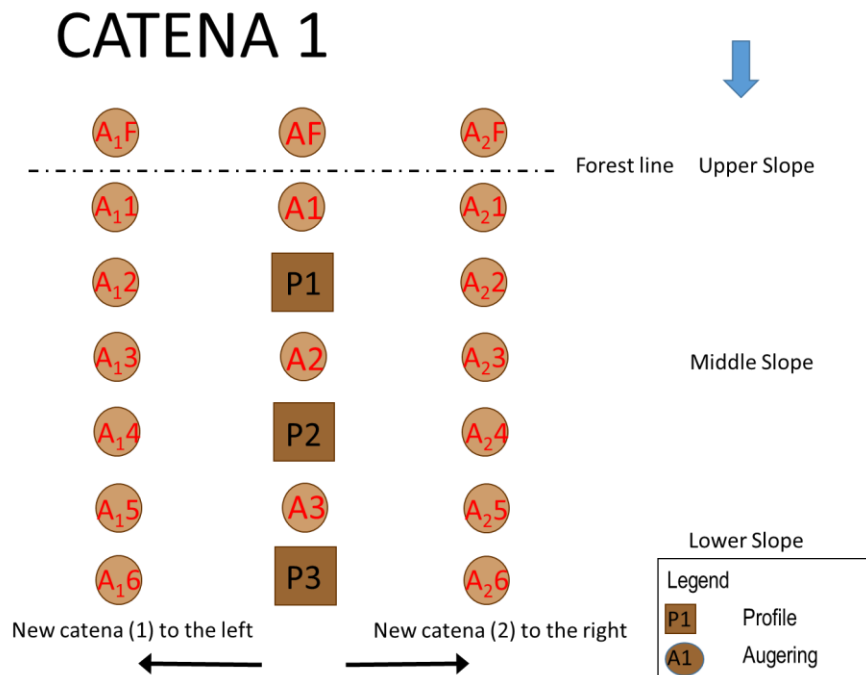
CATENA 1

$A_1F$ AF $A_2F$

Forest line Upper Slope

$A_11$ A1 $A_21$

$A_12$ P1 $A_22$

$A_13$ A2 $A_23$

Middle Slope

$A_14$ P2 $A_24$

$A_15$ A3 $A_25$

Lower Slope

$A_16$ P3 $A_26$

New catena (1) to the left

New catena (2) to the right

Legend
P1 Profile
A1 Augering